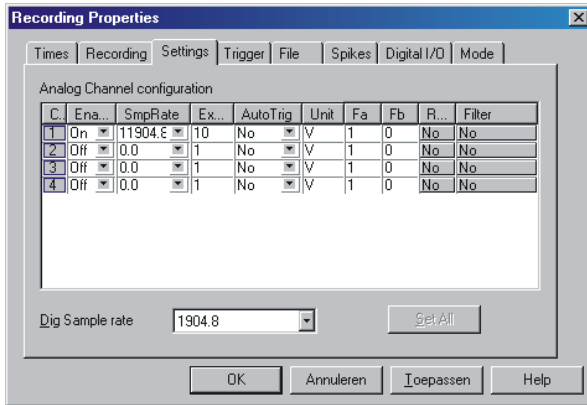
Recording Properties

Times | Recording | Settings | Trigger | File | Spikes | Digital I/O | Mode

Analog Channel configuration

| C... | Ena... | SmpRate | Ex... | AutoTrig | Unit | Fa | Fb | R... | Filter |
|---|---|---|---|---|---|---|---|---|---|
| 1 | On | 11904.8 | 10 | No | V | 1 | 0 | No | No |
| 2 | Off | 0.0 | 1 | No | V | 1 | 0 | No | No |
| 3 | Off | 0.0 | 1 | No | V | 1 | 0 | No | No |
| 4 | Off | 0.0 | 1 | No | V | 1 | 0 | No | No |

Dig Sample rate 1904.8

Set All

OK Annuleren Toepassen Help